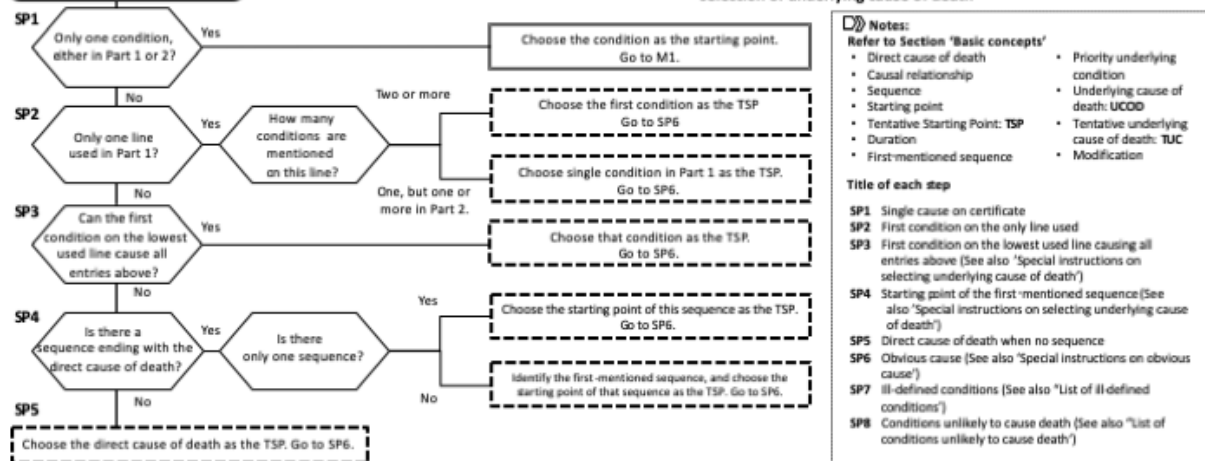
Selection of underlying cause of death

SP1
Only one condition, either in Part 1 or 2?
Yes
Choose the condition as the starting point. Go to M1.
No

SP2
Only one line used in Part 1?
Yes
How many conditions are mentioned on this line?
Two or more
Choose the first condition as the TSP Go to SP6
One, but one or more in Part 2.
Choose single condition in Part 1 as the TSP. Go to SP6.
No

SP3
Can the first condition on the lowest used line cause all entries above?
Yes
Choose that condition as the TSP. Go to SP6.
No

SP4
Is there a sequence ending with the direct cause of death?
Yes
Is there only one sequence?
Yes
Choose the starting point of this sequence as the TSP. Go to SP6.
No
Identify the first-mentioned sequence, and choose the starting point of that sequence as the TSP. Go to SP6.
No

SP5
Choose the direct cause of death as the TSP. Go to SP6.

Notes:
Refer to Section 'Basic concepts'
• Direct cause of death
• Causal relationship
• Sequence
• Starting point
• Tentative Starting Point: TSP
• Duration
• First-mentioned sequence
• Priority underlying condition
• Underlying cause of death: UCOD
• Tentative underlying cause of death: TUC
• Modification

Title of each step
SP1 Single cause on certificate
SP2 First condition on the only line used
SP3 First condition on the lowest used line causing all entries above (See also 'Special instructions on selecting underlying cause of death')
SP4 Starting point of the first-mentioned sequence (See also 'Special instructions on selecting underlying cause of death')
SP5 Direct cause of death when no sequence
SP6 Obvious cause (See also 'Special instructions on obvious cause')
SP7 Ill-defined conditions (See also "List of ill-defined conditions')
SP8 Conditions unlikely to cause death (See also "List of conditions unlikely to cause death')